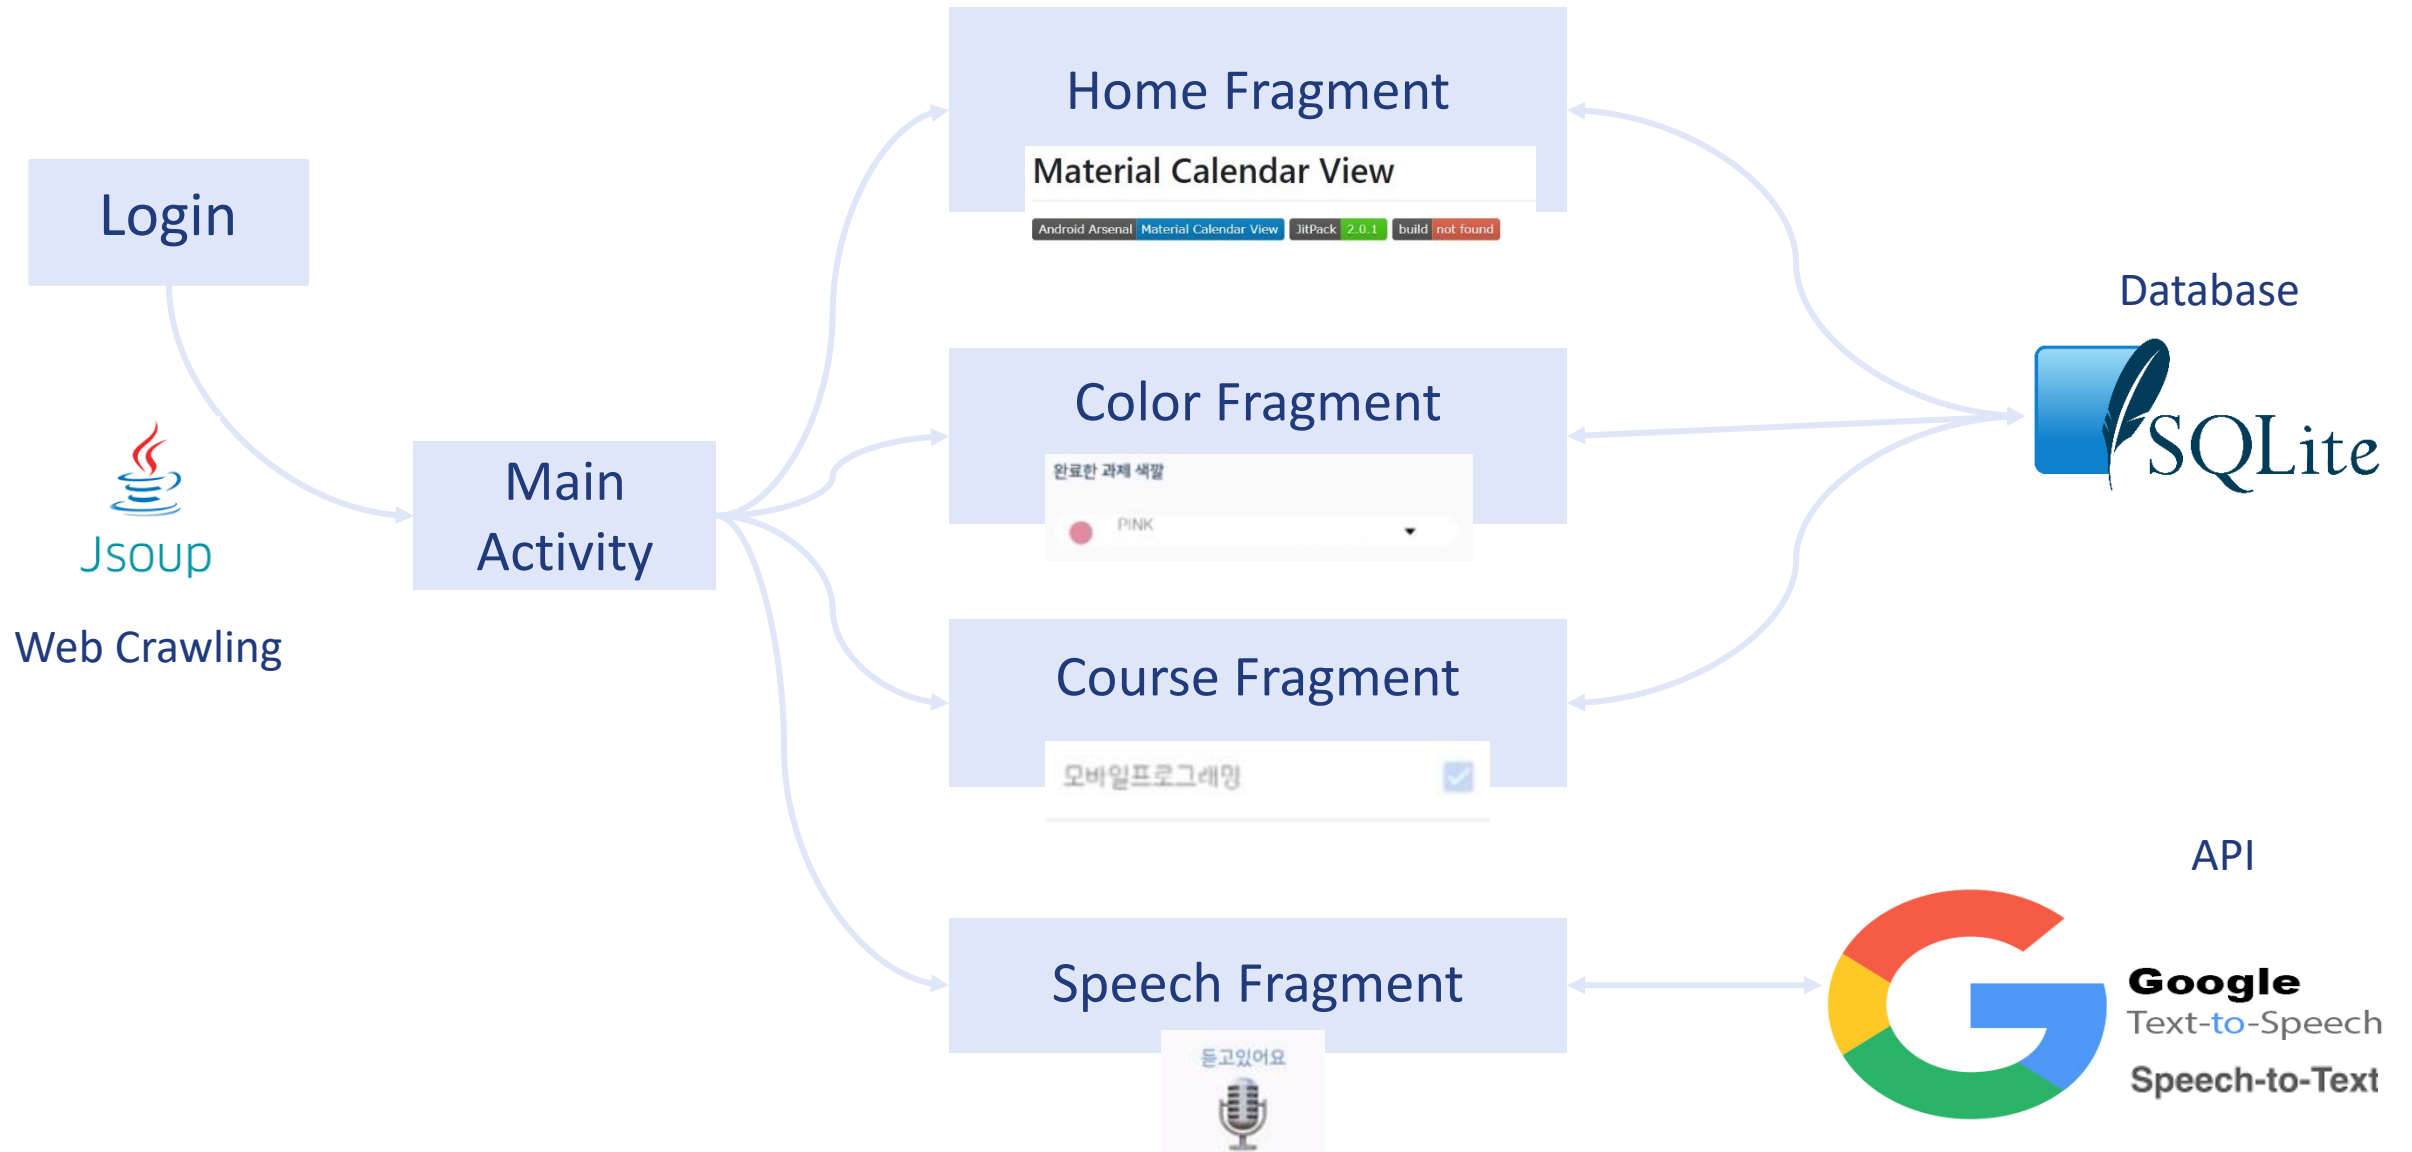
Login

Jsoup

Web Crawling

Main Activity

Home Fragment

Material Calendar View

Android Arsenal Material Calendar View JitPack 2.0.1 build not found

Color Fragment

완료한 과제 색깔

PINK

Course Fragment

모바일프로그래밍

Speech Fragment

듣고있어요

Database

SQLite

API

Google
Text-to-Speech
Speech-to-Text